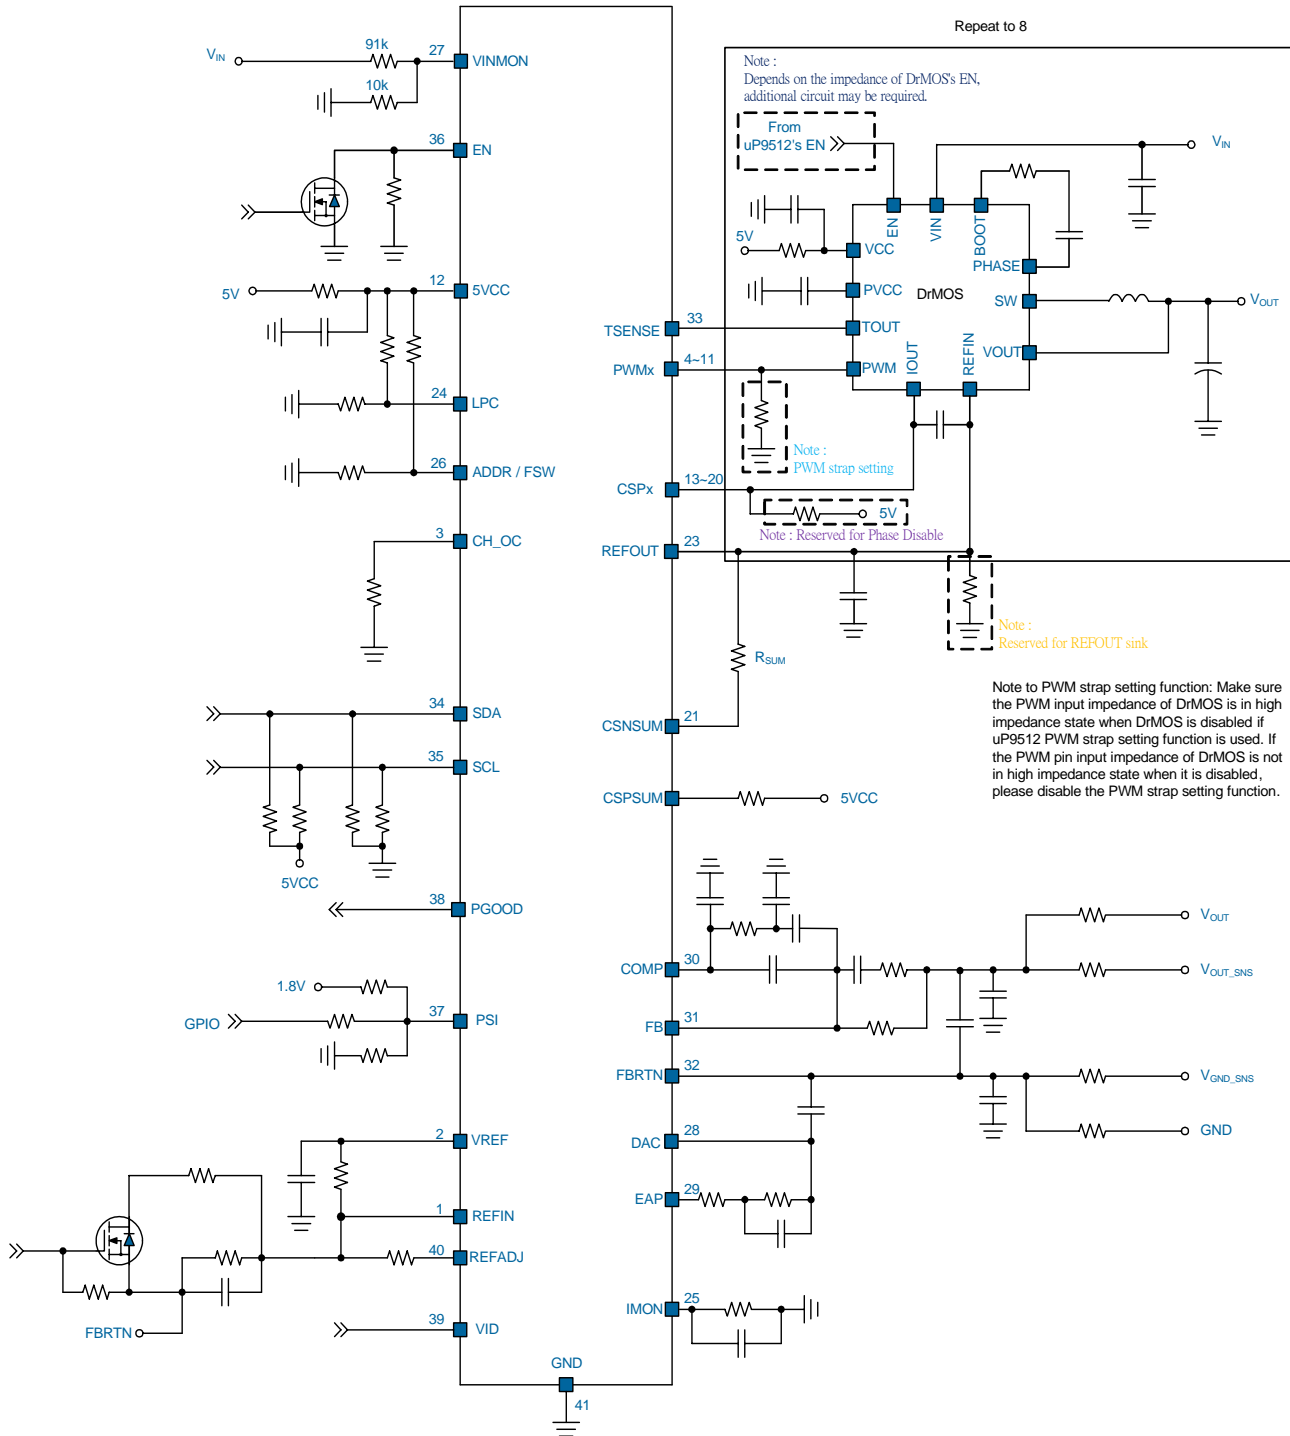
Repeat to 8

Note :
Depends on the impedance of DrMOS's EN, additional circuit may be required.

From
uP9512's EN

$V_{IN}$

91k
10k
27 VINMON
36 EN
5V
12 5VCC
24 LPC
26 ADDR / FSW
3 CH_OC
34 SDA
35 SCL
5VCC
38 PGOOD
1.8V
GPIO
37 PSI
2 VREF
1 REFIN
40 REFADJ
FBRTN
39 VID
GND
41

TSENSE 33
PWMx 4~11
CSPx 13~20
REFOUT 23
CSNSUM 21
CSPSUM
COMP 30
FB 31
FBRTN 32
DAC 28
EAP 29
IMON 25

EN VIN BOOT
5V
VCC
PVCC DrMOS
PHASE
SW
TOUT
PWM IOUT REFIN
VOUT
$V_{IN}$
$V_{OUT}$

Note :
PWM strap setting

5V
Note : Reserved for Phase Disable

Note :
Reserved for REFOUT sink

$R_{SUM}$

Note to PWM strap setting function: Make sure the PWM input impedance of DrMOS is in high impedance state when DrMOS is disabled if uP9512 PWM strap setting function is used. If the PWM pin input impedance of DrMOS is not in high impedance state when it is disabled, please disable the PWM strap setting function.

5VCC

$V_{OUT}$
$V_{OUT\_SNS}$
$V_{GND\_SNS}$
GND